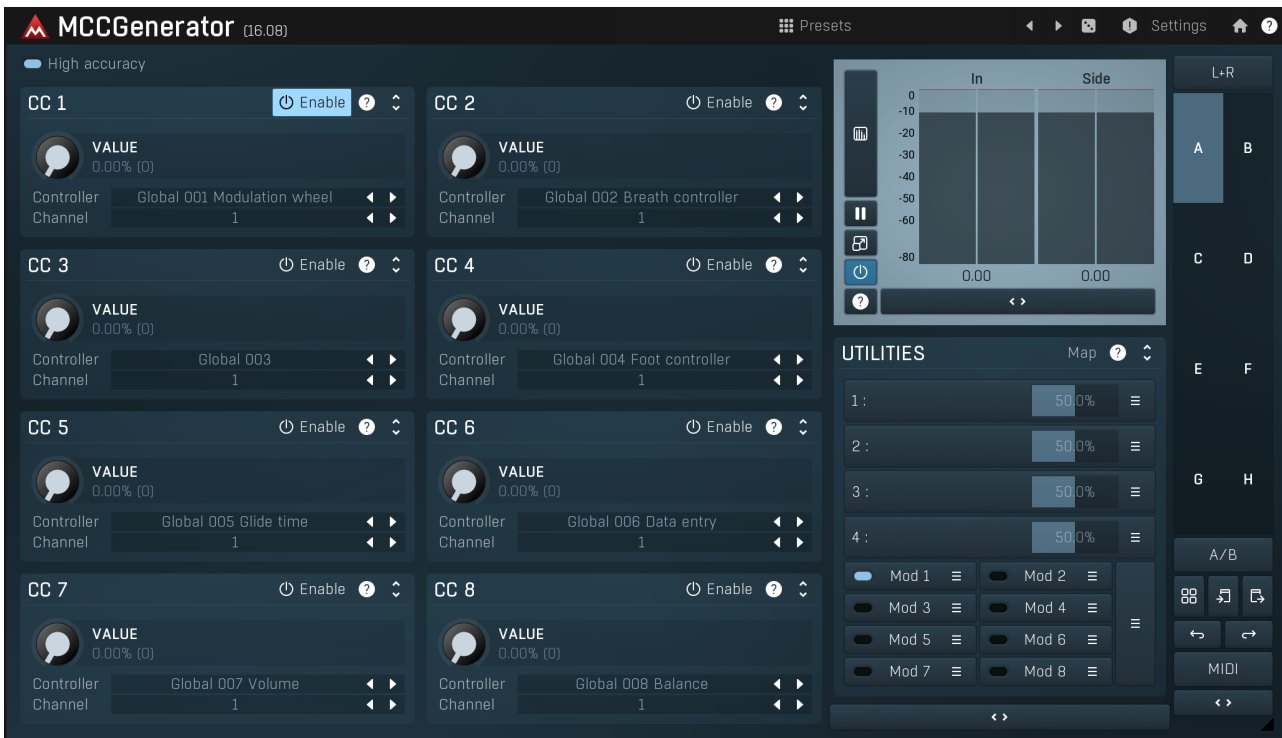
MCCGenerator (16.08)

Presets

Settings

High accuracy

CC 1
Enable ?
VALUE
0.00% (0)
Controller Global 001 Modulation wheel
Channel 1

CC 2
Enable ?
VALUE
0.00% (0)
Controller Global 002 Breath controller
Channel 1

CC 3
Enable ?
VALUE
0.00% (0)
Controller Global 003
Channel 1

CC 4
Enable ?
VALUE
0.00% (0)
Controller Global 004 Foot controller
Channel 1

CC 5
Enable ?
VALUE
0.00% (0)
Controller Global 005 Glide time
Channel 1

CC 6
Enable ?
VALUE
0.00% (0)
Controller Global 006 Data entry
Channel 1

CC 7
Enable ?
VALUE
0.00% (0)
Controller Global 007 Volume
Channel 1

CC 8
Enable ?
VALUE
0.00% (0)
Controller Global 008 Balance
Channel 1

In Side
0
-10
-20
-30
-40
-50
-60
-80
0.00 0.00

UTILITIES
Map ?
1 : 50.0%
2 : 50.0%
3 : 50.0%
4 : 50.0%
Mod 1 Mod 2
Mod 3 Mod 4
Mod 5 Mod 6
Mod 7 Mod 8

L+R
A B
C D
E F
G H
A/B
MIDI